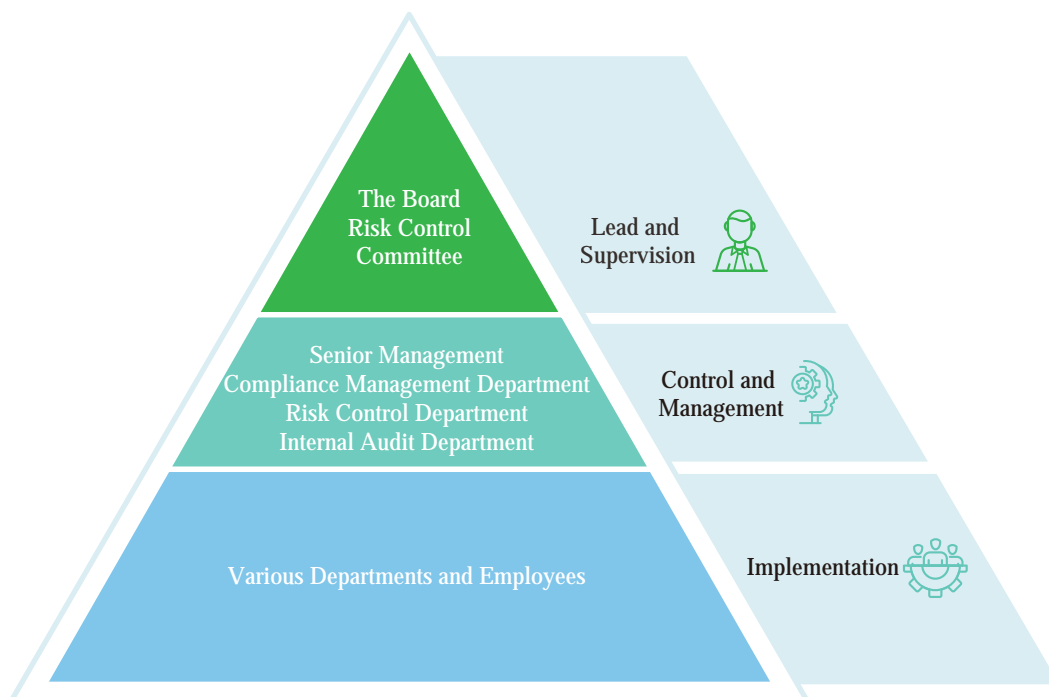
The Board
Risk Control
Committee

Lead and
Supervision

Senior Management
Compliance Management Department
Risk Control Department
Internal Audit Department

Control and
Management

Various Departments and Employees

Implementation